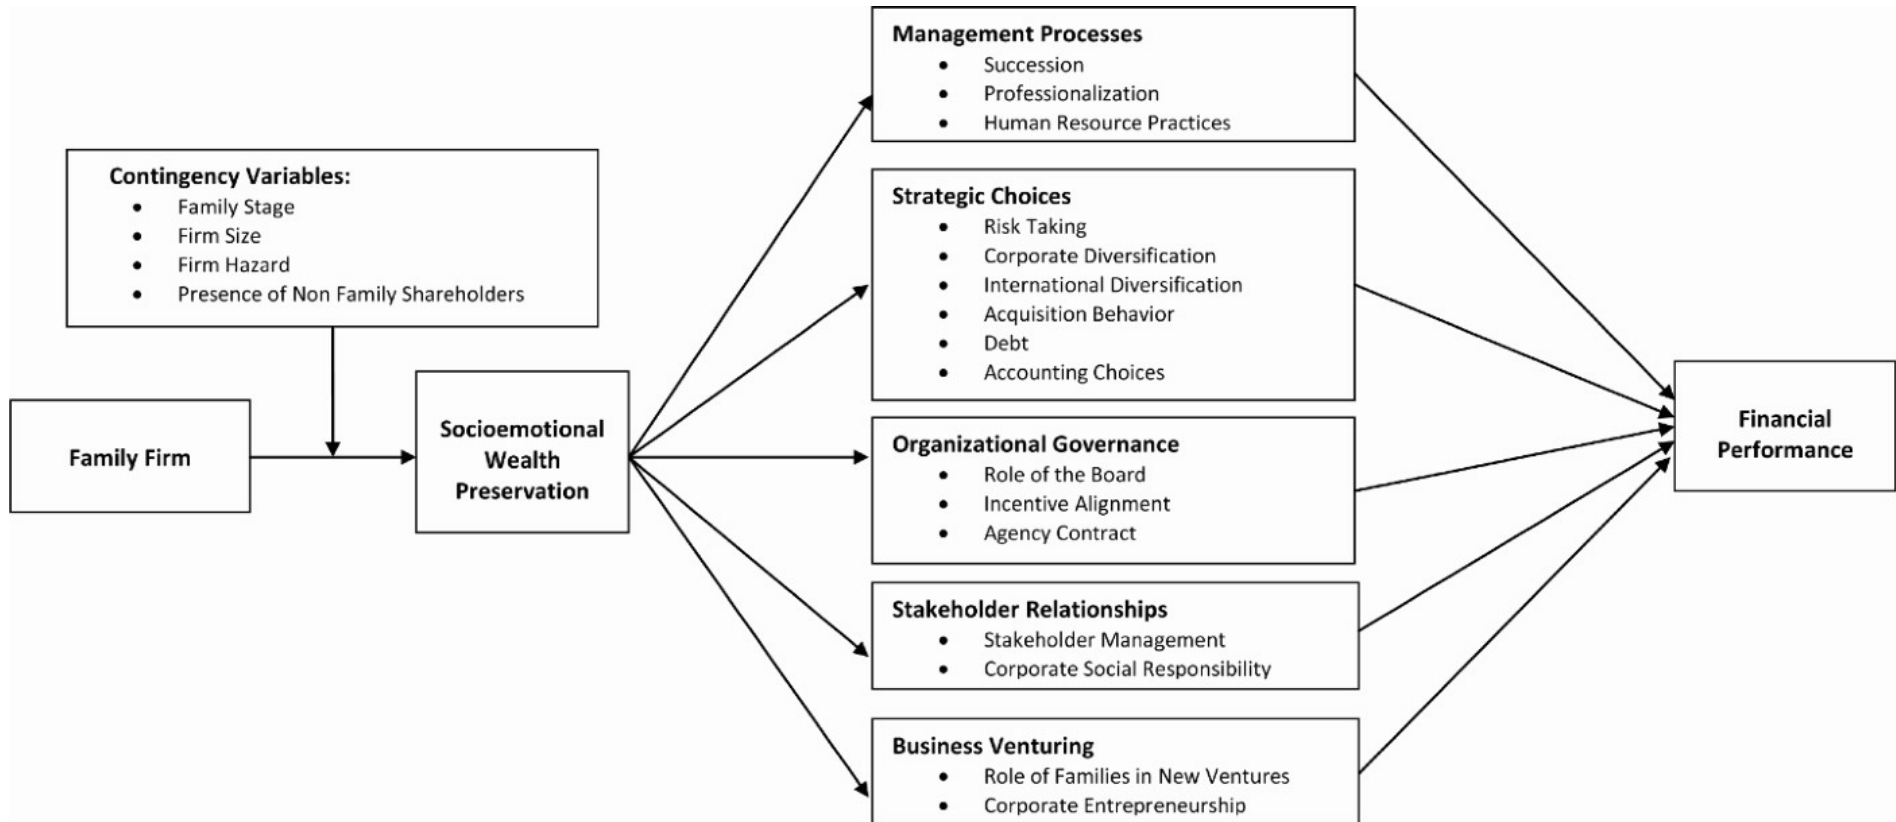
Contingency Variables:
- Family Stage
- Firm Size
- Firm Hazard
- Presence of Non Family Shareholders

Family Firm

Socioemotional Wealth Preservation

Management Processes
- Succession
- Professionalization
- Human Resource Practices

Strategic Choices
- Risk Taking
- Corporate Diversification
- International Diversification
- Acquisition Behavior
- Debt
- Accounting Choices

Organizational Governance
- Role of the Board
- Incentive Alignment
- Agency Contract

Stakeholder Relationships
- Stakeholder Management
- Corporate Social Responsibility

Business Venturing
- Role of Families in New Ventures
- Corporate Entrepreneurship

Financial Performance